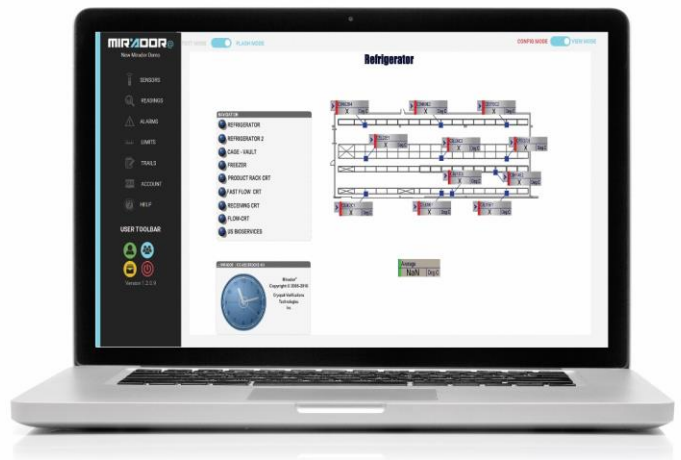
MIRADOR
New Mirador Demo

SENSORS
READINGS
ALARMS
UNITS
TRAILS
ACCOUNT
HELP

USER TOOLBAR

Version 1.2.0.0

FLASH MODE

CONFIG MODE
VIEW MODE

Refrigerator

REFRIGERATOR
REFRIGERATOR 2
CAGE - VAULT
FREEZER
PRODUCT RACK CRT
FAST FLOW CRT
RECEIVING CRT
FLOW-CRT
US BIOSERVICES

Mirador
Copyright © 2005-2016
Crystal Verification Technologies
Inc.

Average
NaN
DegC